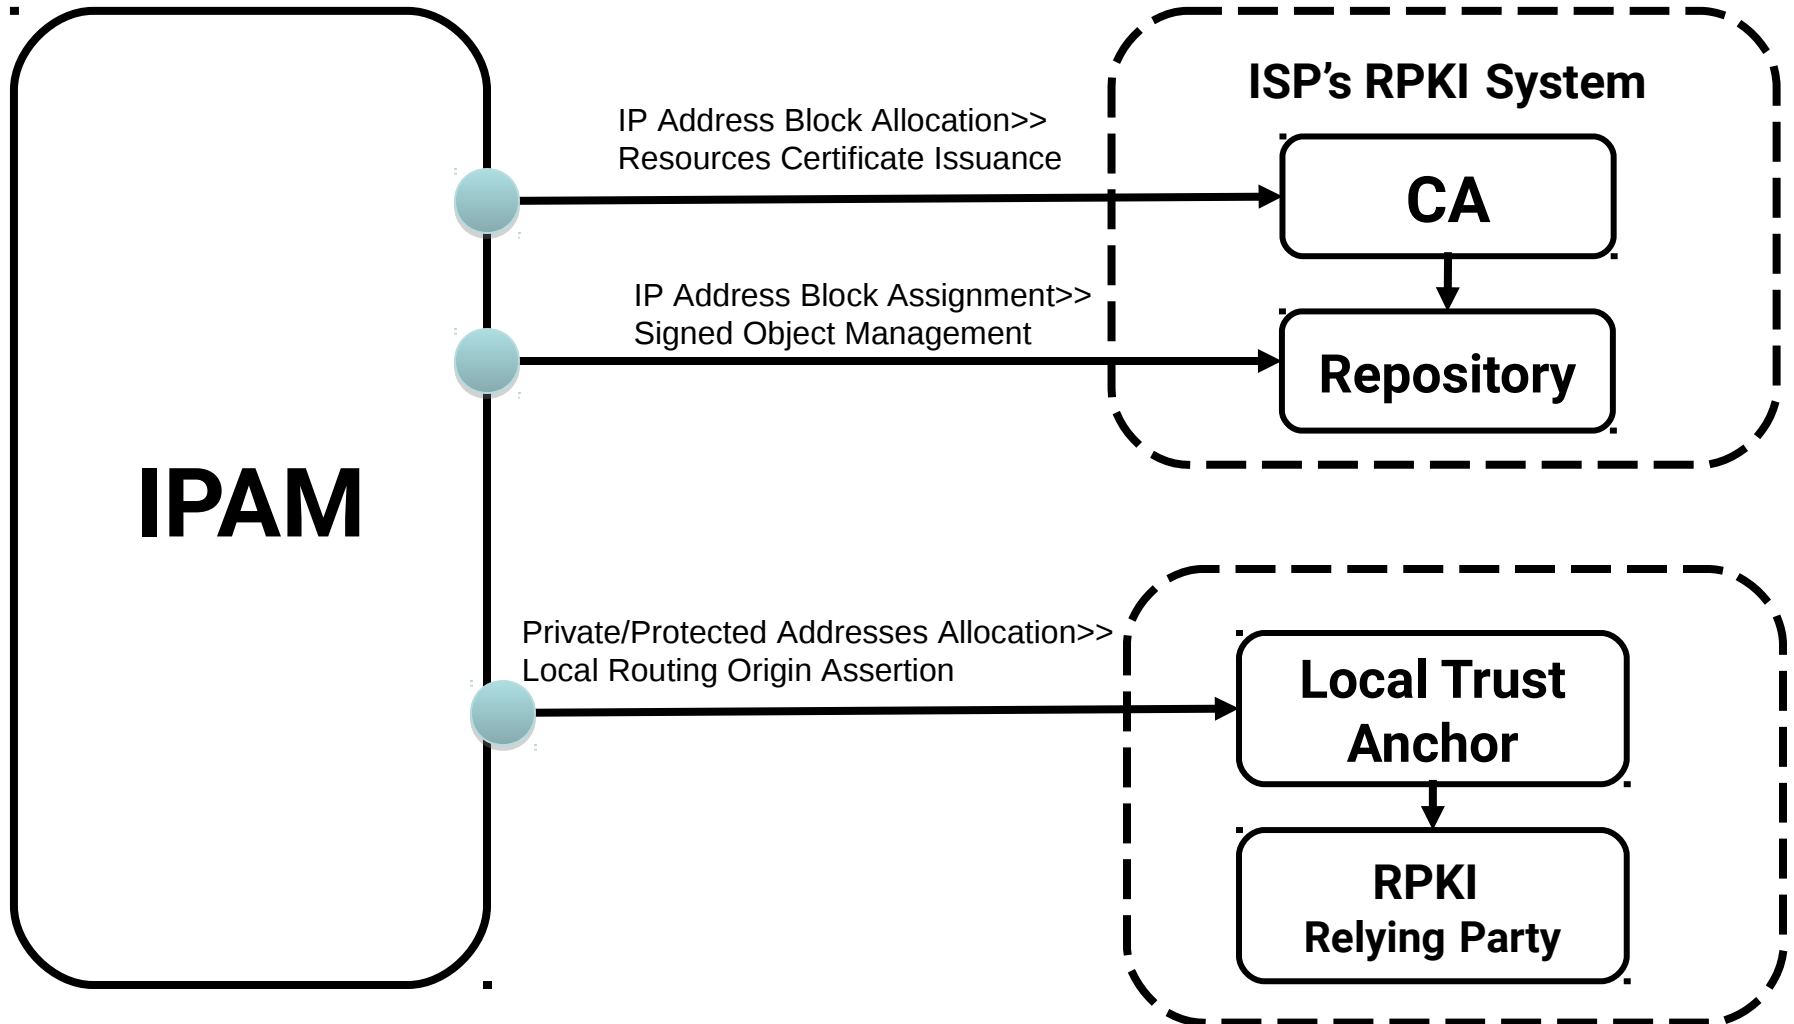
IPAM

IP Address Block Allocation>>
Resources Certificate Issuance

IP Address Block Assignment>>
Signed Object Management

Private/Protected Addresses Allocation>>
Local Routing Origin Assertion

ISP’s RPKI System

CA

Repository

Local Trust Anchor

RPKI
Relying Party